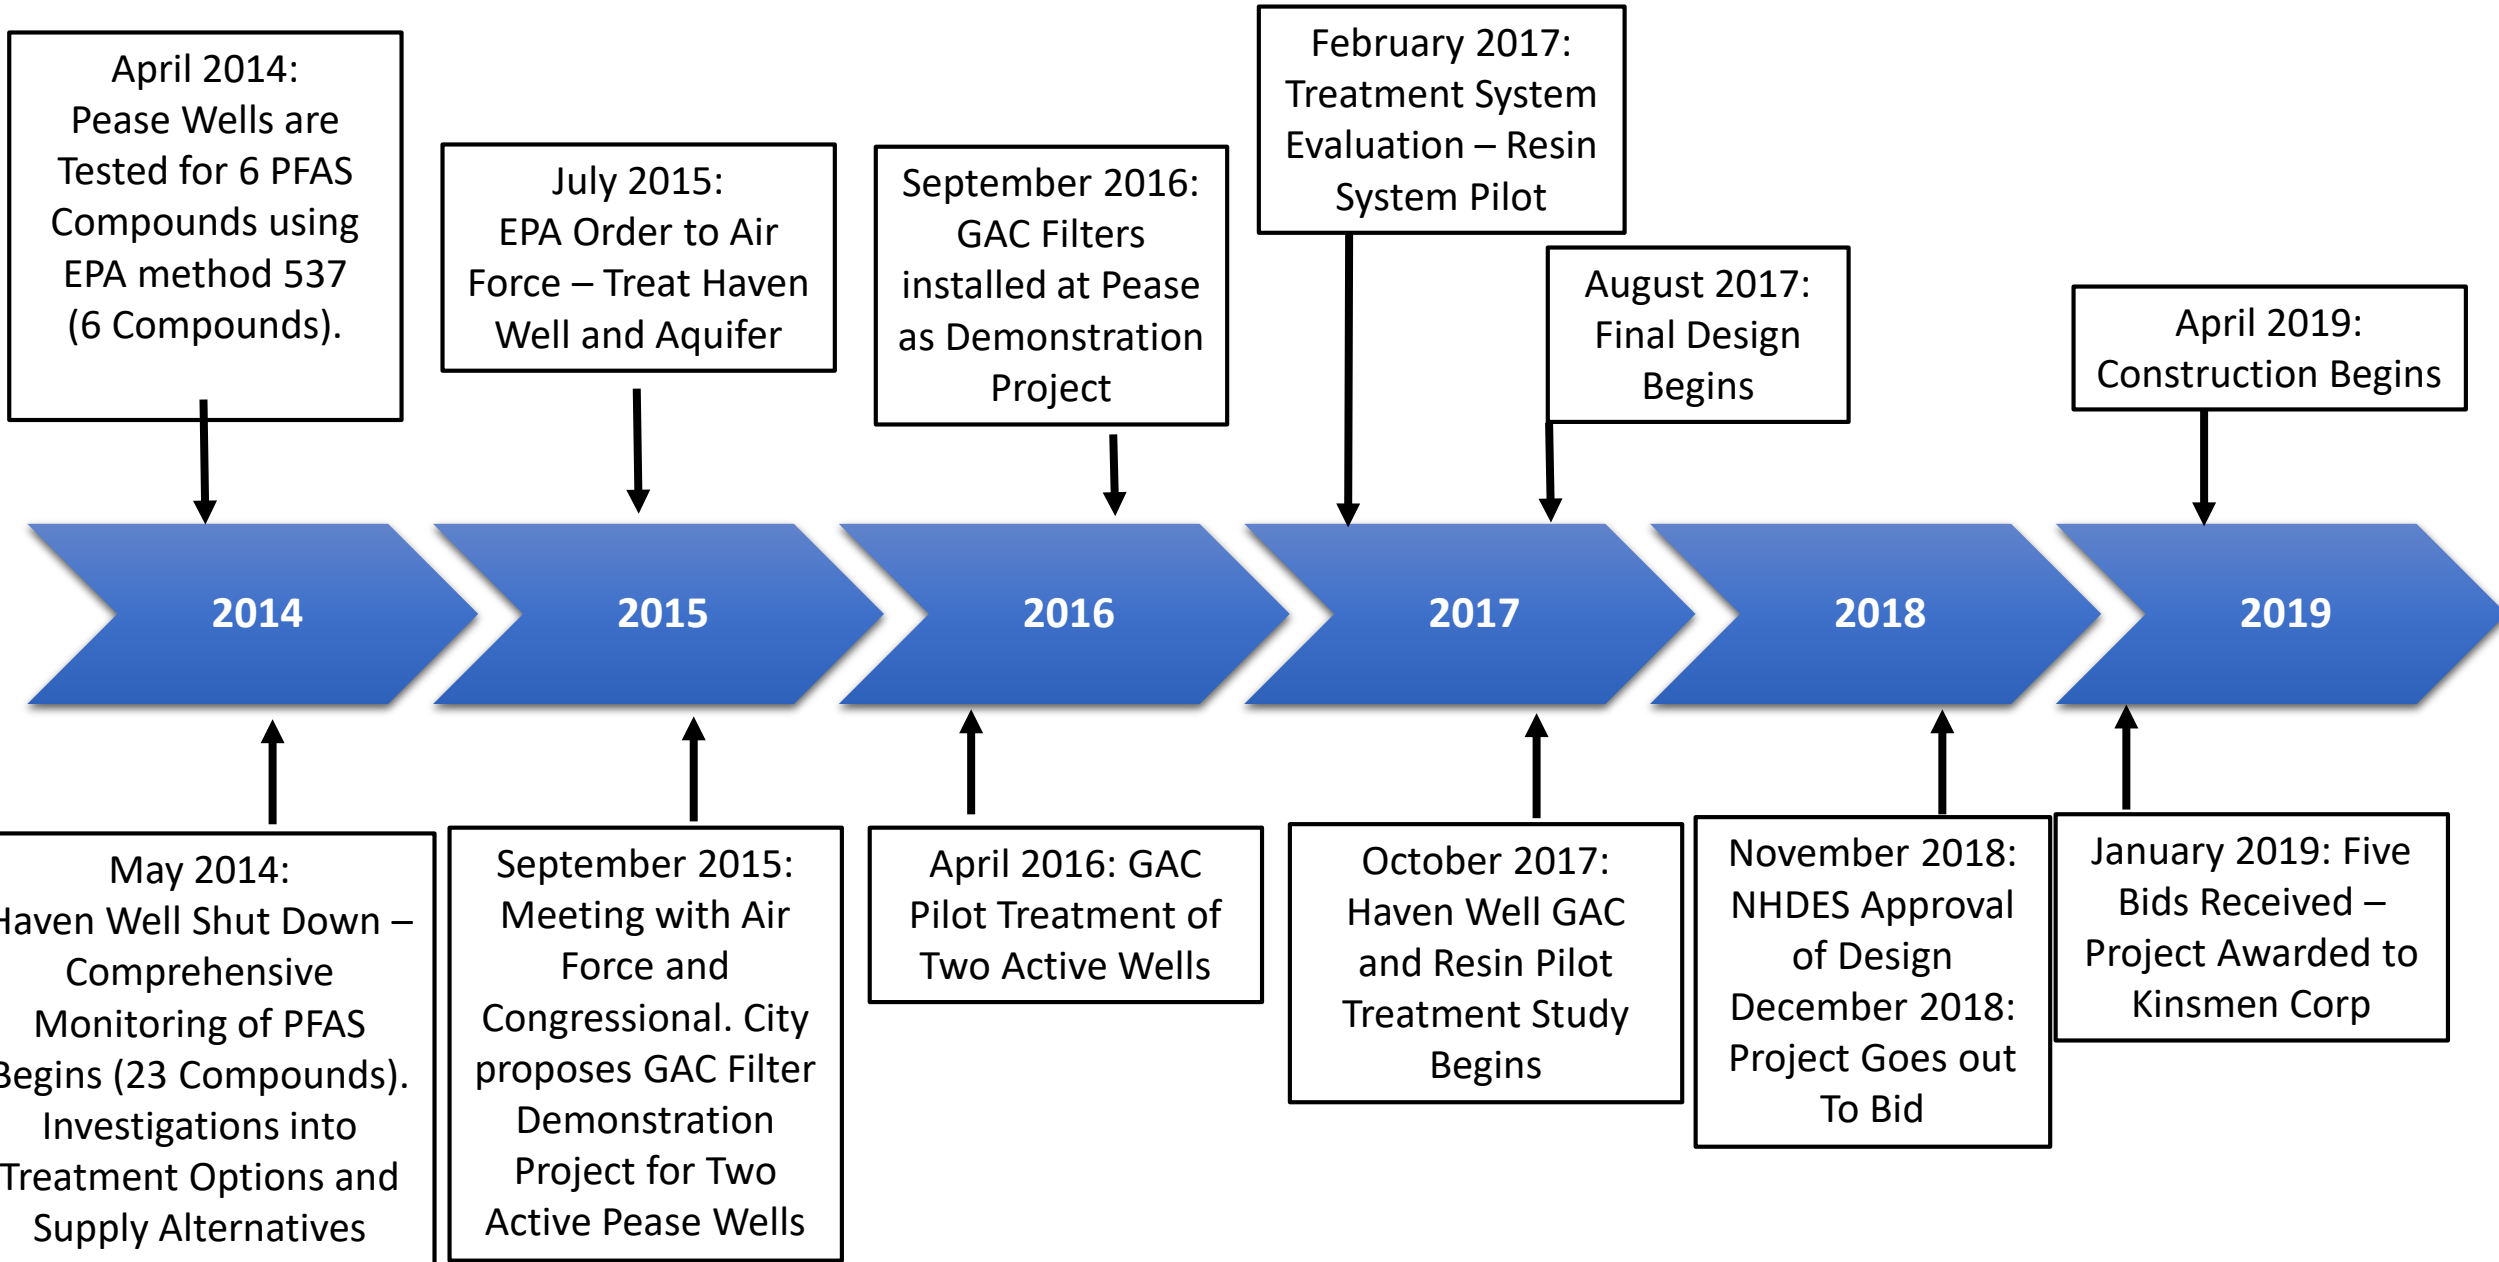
April 2014:
Pease Wells are Tested for 6 PFAS Compounds using EPA method 537 (6 Compounds).

July 2015:
EPA Order to Air Force – Treat Haven Well and Aquifer

September 2016:
GAC Filters installed at Pease as Demonstration Project

February 2017:
Treatment System Evaluation – Resin System Pilot

August 2017:
Final Design Begins

April 2019:
Construction Begins

2014

2015

2016

2017

2018

2019

May 2014:
Haven Well Shut Down – Comprehensive Monitoring of PFAS Begins (23 Compounds). Investigations into Treatment Options and Supply Alternatives

September 2015:
Meeting with Air Force and Congressional. City proposes GAC Filter Demonstration Project for Two Active Pease Wells

April 2016: GAC Pilot Treatment of Two Active Wells

October 2017:
Haven Well GAC and Resin Pilot Treatment Study Begins

November 2018:
NHDES Approval of Design
December 2018:
Project Goes out To Bid

January 2019: Five Bids Received – Project Awarded to Kinsmen Corp